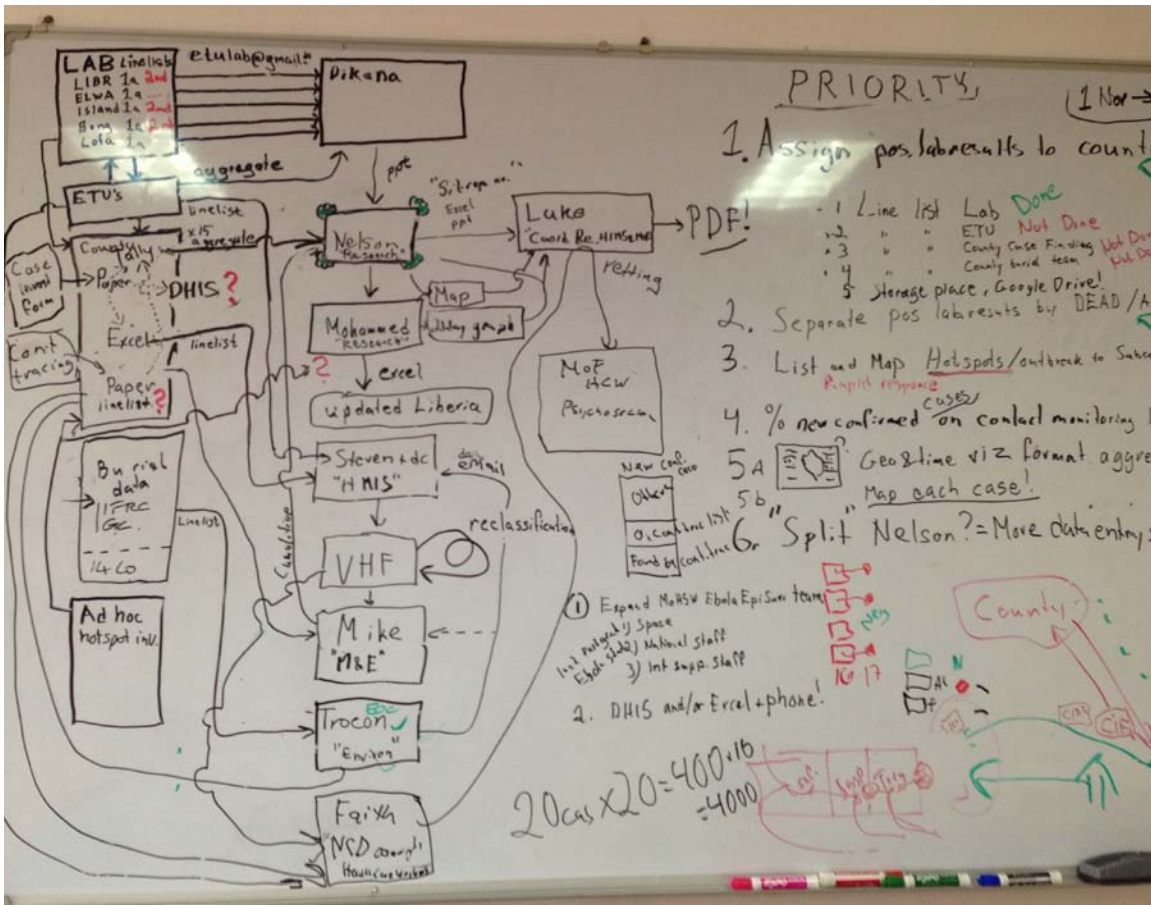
LAB Linelists
LIBR 1a 2nd
ELWA 1a
Island 1a 2nd
Bong 1a 2nd
Lofa 1a

etulab@gmail

Dikena

aggregate

ETU's

linelist

x15 aggregate

County tally

Case invest form

Paper

DHIS ?

Excel

linelist

Cont tracing

Paper linelist ?

Burial data IFRC Gov.

linelist

14 Co

Ad hoc hotspot inv.

ppt

"Sitrep" Excel ppt

Nelson "Research"

Map

Mohammed "Research"

building graph

2

excel

Updated Liberia

Steven + dc "HMIS"

daily email

reclassification

VHF

Mike "M&E"

Trocon "Environ"

Faith "NSD coord" Health care workers

Cumulative

Luke "Coord Re. HMS"

PDF!

Petting

MoF HCW Psychosocial

New conf case

Other

O. conf line list

Found by conf line

PRIORITY

1 Nov →

1. Assign pos labresults to count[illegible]

1 Line list Lab Done
2 " " ETU Not Done
3 " " County Case Finding Not Done
4 " " County burial team Not Done
5 Storage place, Google Drive!

2. Separate pos labresults by DEAD / A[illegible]

3. List and Map Hotspots/outbreak to Sub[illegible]
Rapid response

4. % new confirmed cases on contact monitoring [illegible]

5A Geo&time viz format aggre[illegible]

5b "Map each case!"

6. "Split" Nelson? = More data entry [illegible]

1) Expand MoHSW Ebola EpiSurv team
local postgrad 1) Space
Ebola 2) National staff
3) Int supp. staff

2. DHIS and/or Excel + phone!

20cas x 20 = 400 x10 = 4000

County

N

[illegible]

16 17